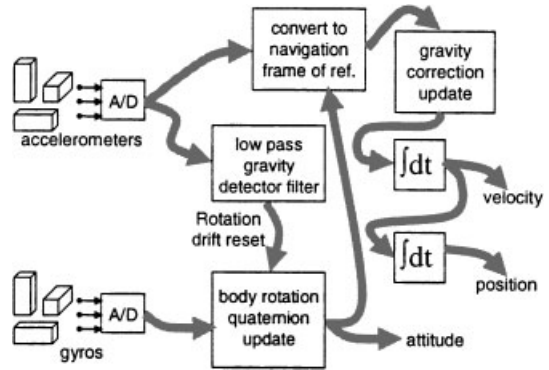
A/D

accelerometers

convert to navigation frame of ref.

gravity correction update

low pass gravity detector filter

$\int dt$

velocity

Rotation drift reset

$\int dt$

position

A/D

gyros

body rotation quaternion update

attitude